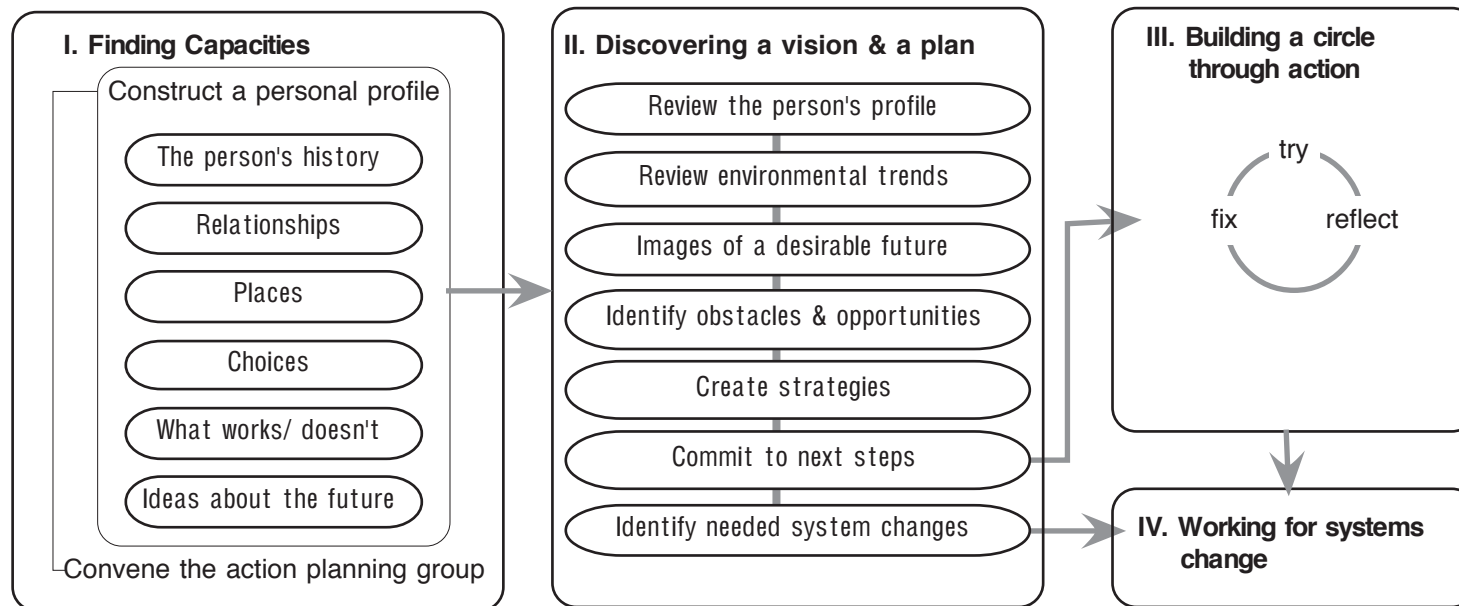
I. Finding Capacities

Construct a personal profile

The person's history

Relationships

Places

Choices

What works/ doesn't

Ideas about the future

Convene the action planning group

II. Discovering a vision & a plan

Review the person's profile

Review environmental trends

Images of a desirable future

Identify obstacles & opportunities

Create strategies

Commit to next steps

Identify needed system changes

III. Building a circle through action

try

fix

reflect

IV. Working for systems change